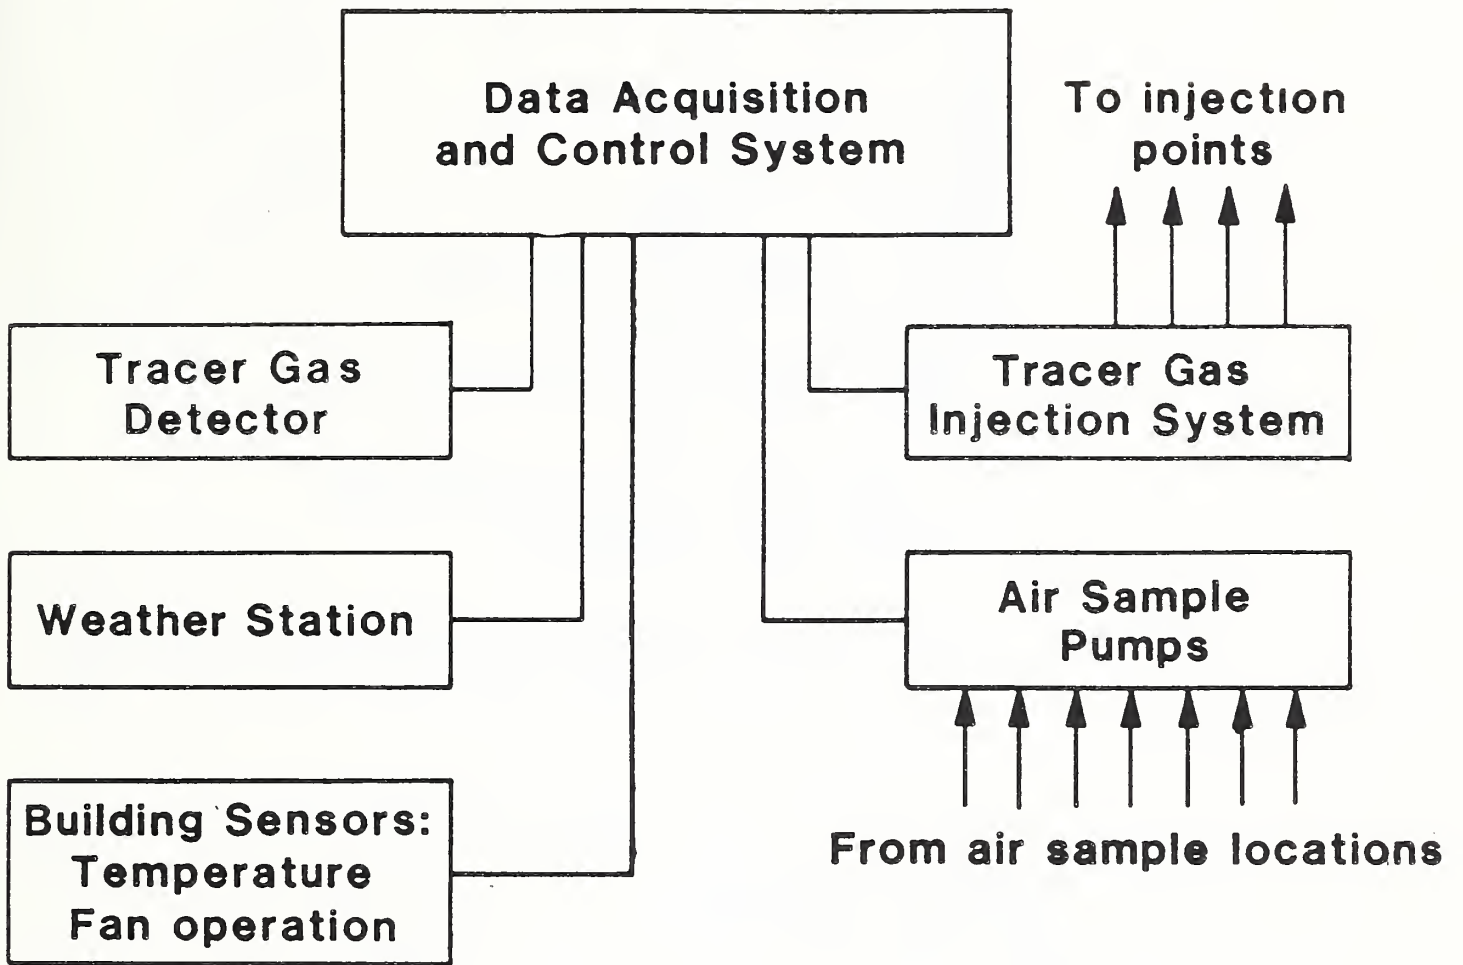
Data Acquisition and Control System

To injection points

Tracer Gas Detector

Tracer Gas Injection System

Weather Station

Air Sample Pumps

Building Sensors: Temperature Fan operation

From air sample locations